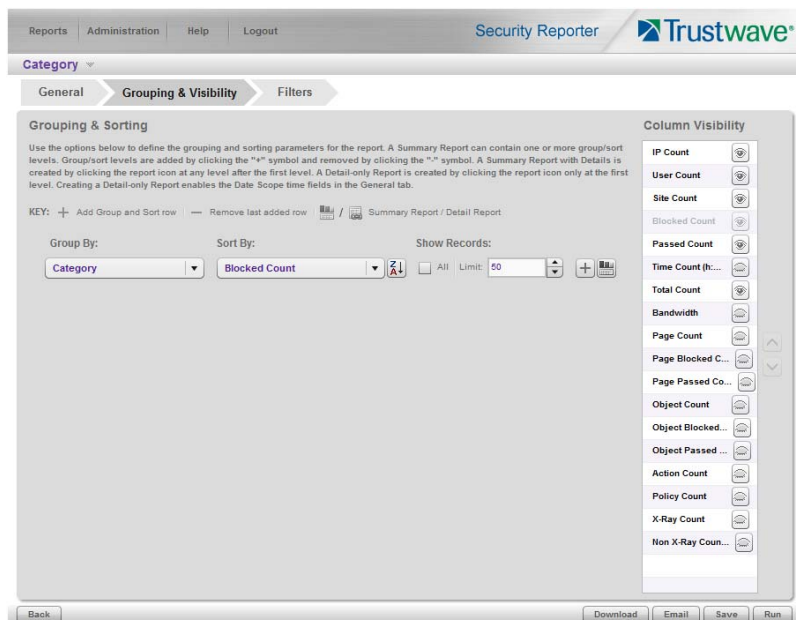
Reports | Administration | Help | Logout

Security Reporter

Trustwave

Category

General

Grouping & Visibility

Filters

Grouping & Sorting

Use the options below to define the grouping and sorting parameters for the report. A Summary Report can contain one or more group/sort levels. Group/sort levels are added by clicking the "+" symbol and removed by clicking the "-" symbol. A Summary Report with Details is created by clicking the report icon at any level after the first level. A Detail-only Report is created by clicking the report icon only at the first level. Creating a Detail-only Report enables the Date Scope time fields in the General tab.

KEY: + Add Group and Sort row — Remove last added row / Summary Report / Detail Report

Group By:

Sort By:

Show Records:

Category

Blocked Count

All Limit: 50

Column Visibility

IP Count

User Count

Site Count

Blocked Count

Passed Count

Time Count (h:...

Total Count

Bandwidth

Page Count

Page Blocked C...

Page Passed Co...

Object Count

Object Blocked...

Object Passed ...

Action Count

Policy Count

X-Ray Count

Non X-Ray Coun...

Back

Download

Email

Save

Run